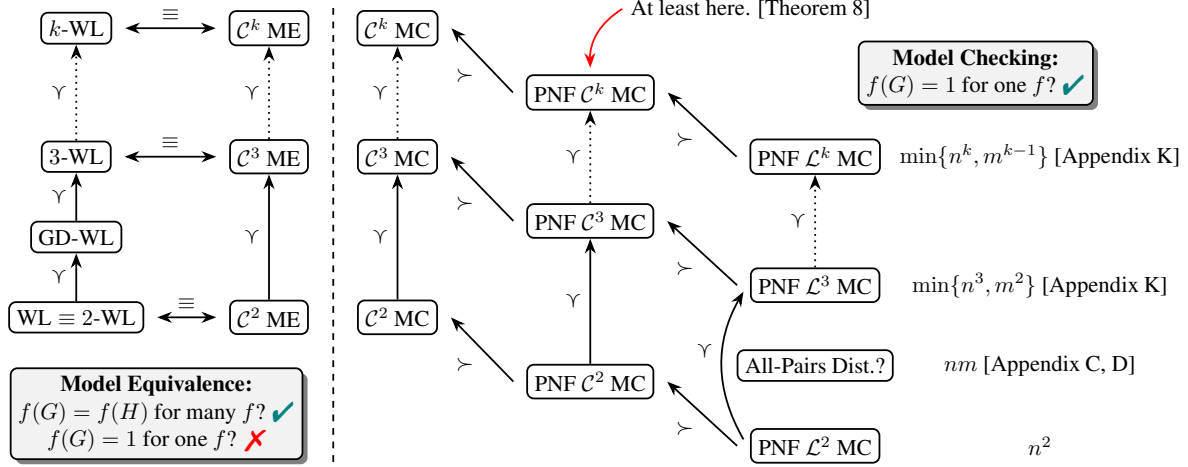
$k$-WL $\equiv$ $\mathcal{C}^k$ ME

$\curlyvee$ $\curlyvee$

3-WL $\equiv$ $\mathcal{C}^3$ ME

$\curlyvee$

GD-WL $\curlyvee$

$\curlyvee$

WL $\equiv$ 2-WL $\equiv$ $\mathcal{C}^2$ ME

Model Equivalence:
$f(G) = f(H)$ for many $f$? ✔
$f(G) = 1$ for one $f$? ✘

At least here. [Theorem 8]

$\mathcal{C}^k$ MC

$\curlyvee$ $\succ$

PNF $\mathcal{C}^k$ MC

Model Checking:
$f(G) = 1$ for one $f$? ✔

$\succ$

$\curlyvee$

$\mathcal{C}^3$ MC

PNF $\mathcal{L}^k$ MC $\min\{n^k, m^{k-1}\}$ [Appendix K]

$\succ$ $\curlyvee$

$\curlyvee$ PNF $\mathcal{C}^3$ MC

$\succ$

PNF $\mathcal{L}^3$ MC $\min\{n^3, m^2\}$ [Appendix K]

$\curlyvee$

$\mathcal{C}^2$ MC

$\curlyvee$

$\succ$ All-Pairs Dist.? $nm$ [Appendix C, D]

PNF $\mathcal{C}^2$ MC

$\succ$

PNF $\mathcal{L}^2$ MC $n^2$